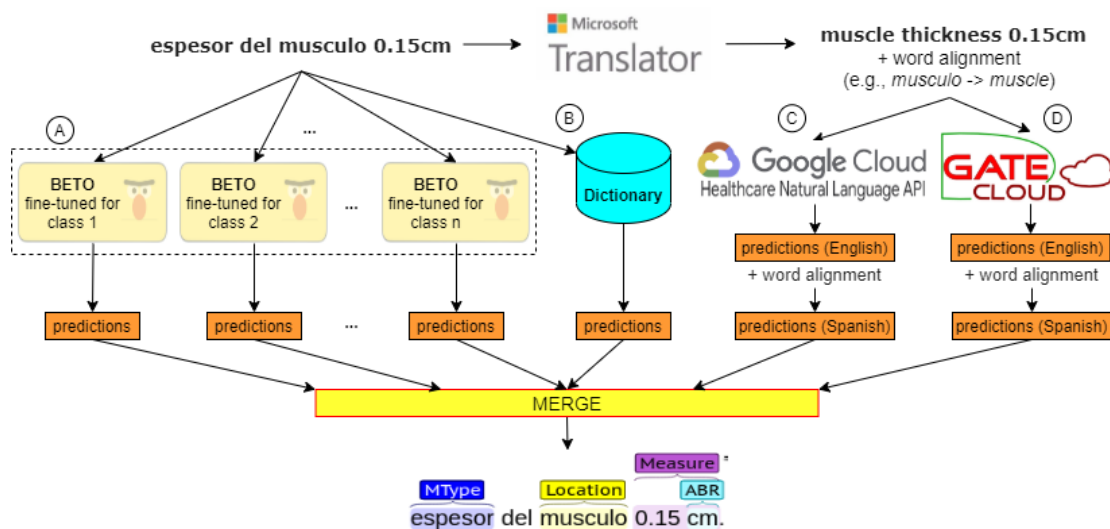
espesor del musculo 0.15cm

Microsoft Translator

muscle thickness 0.15cm
+ word alignment
(e.g., musculo -> muscle)

A

...

B

C

D

BETO fine-tuned for class 1

BETO fine-tuned for class 2

...

BETO fine-tuned for class n

Dictionary

Google Cloud
Healthcare Natural Language API

GATE CLOUD

predictions (English)
+ word alignment
predictions (Spanish)

predictions (English)
+ word alignment
predictions (Spanish)

predictions

predictions

...

predictions

predictions

MERGE

Measure *

MType

Location

ABR

espesor del musculo 0.15 cm.